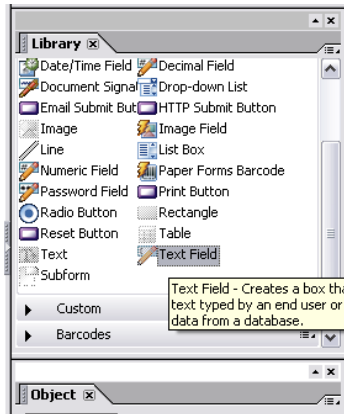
Library
Date/Time Field
Decimal Field
Document Signal
Drop-down List
Email Submit But
HTTP Submit Button
Image
Image Field
Line
List Box
Numeric Field
Paper Forms Barcode
Password Field
Print Button
Radio Button
Rectangle
Reset Button
Table
Text
Text Field
Subform
Text Field - Creates a box tha text typed by an end user or data from a database.
Custom
Barcodes
Object